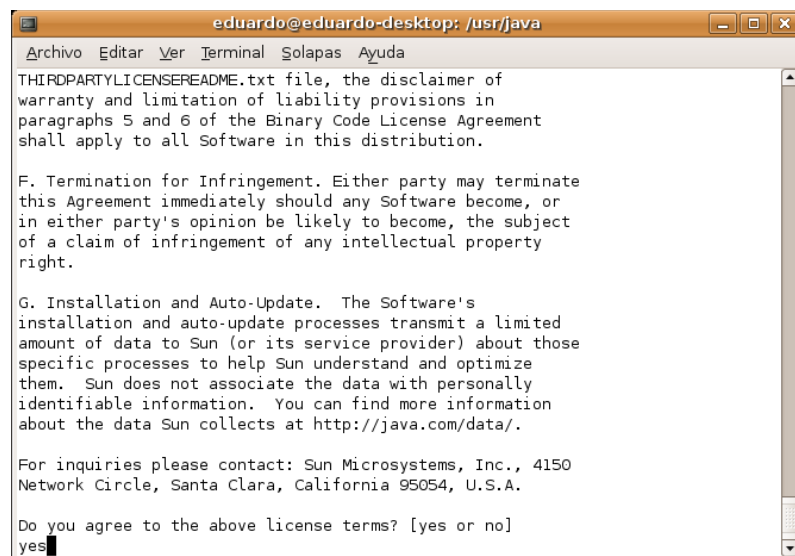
eduardo@eduardo-desktop: /usr/java

Archivo Editar Ver Terminal Solapas Ayuda

THIRDPARTYLICENSEREADME.txt file, the disclaimer of warranty and limitation of liability provisions in paragraphs 5 and 6 of the Binary Code License Agreement shall apply to all Software in this distribution.

F. Termination for Infringement. Either party may terminate this Agreement immediately should any Software become, or in either party's opinion be likely to become, the subject of a claim of infringement of any intellectual property right.

G. Installation and Auto-Update. The Software's installation and auto-update processes transmit a limited amount of data to Sun (or its service provider) about those specific processes to help Sun understand and optimize them. Sun does not associate the data with personally identifiable information. You can find more information about the data Sun collects at http://java.com/data/.

For inquiries please contact: Sun Microsystems, Inc., 4150 Network Circle, Santa Clara, California 95054, U.S.A.

Do you agree to the above license terms? [yes or no]
yes